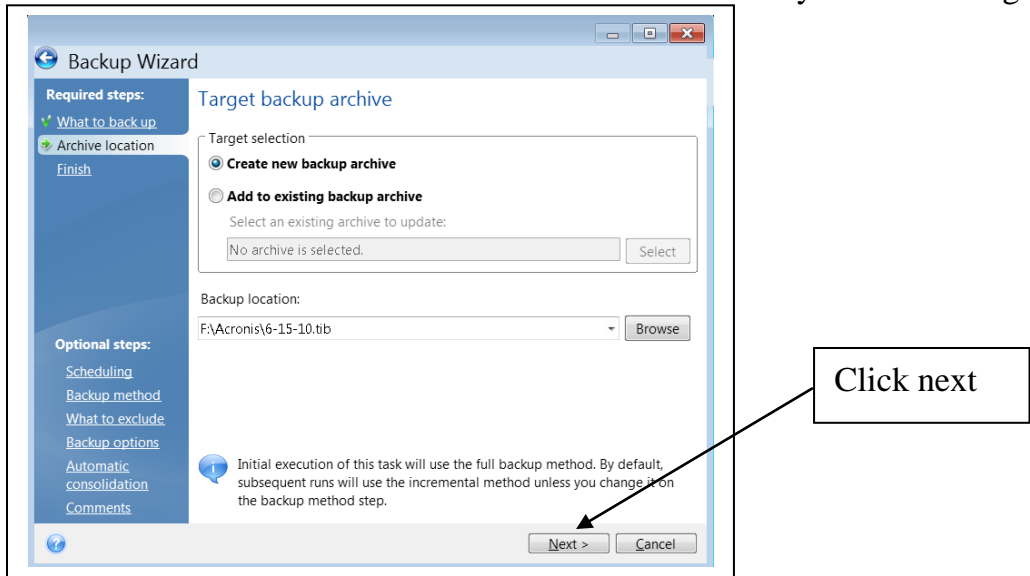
Backup Wizard

Required steps:
What to back up
Archive location
Finish

Optional steps:
Scheduling
Backup method
What to exclude
Backup options
Automatic consolidation
Comments

Target backup archive

Target selection
Create new backup archive
Add to existing backup archive
Select an existing archive to update:
No archive is selected.
Select

Backup location:
F:\Acronis\6-15-10.tib
Browse

Initial execution of this task will use the full backup method. By default, subsequent runs will use the incremental method unless you change it on the backup method step.

Next >
Cancel

Click next